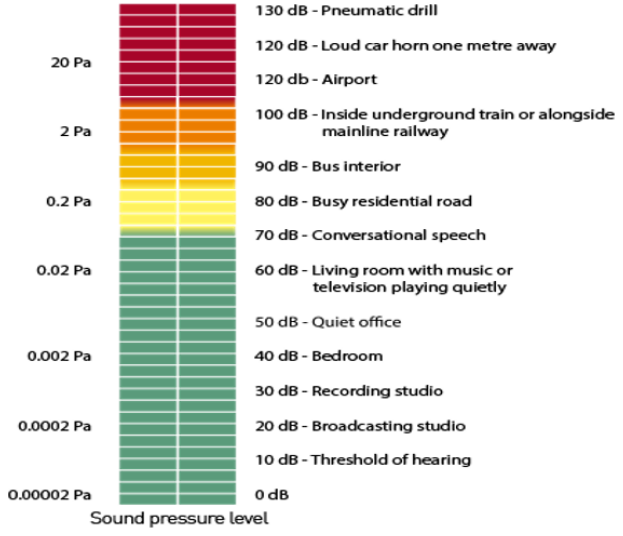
130 dB - Pneumatic drill

20 Pa

120 dB - Loud car horn one metre away

120 db - Airport

2 Pa

100 dB - Inside underground train or alongside mainline railway

90 dB - Bus interior

0.2 Pa

80 dB - Busy residential road

70 dB - Conversational speech

0.02 Pa

60 dB - Living room with music or television playing quietly

50 dB - Quiet office

0.002 Pa

40 dB - Bedroom

30 dB - Recording studio

0.0002 Pa

20 dB - Broadcasting studio

10 dB - Threshold of hearing

0.00002 Pa

0 dB

Sound pressure level